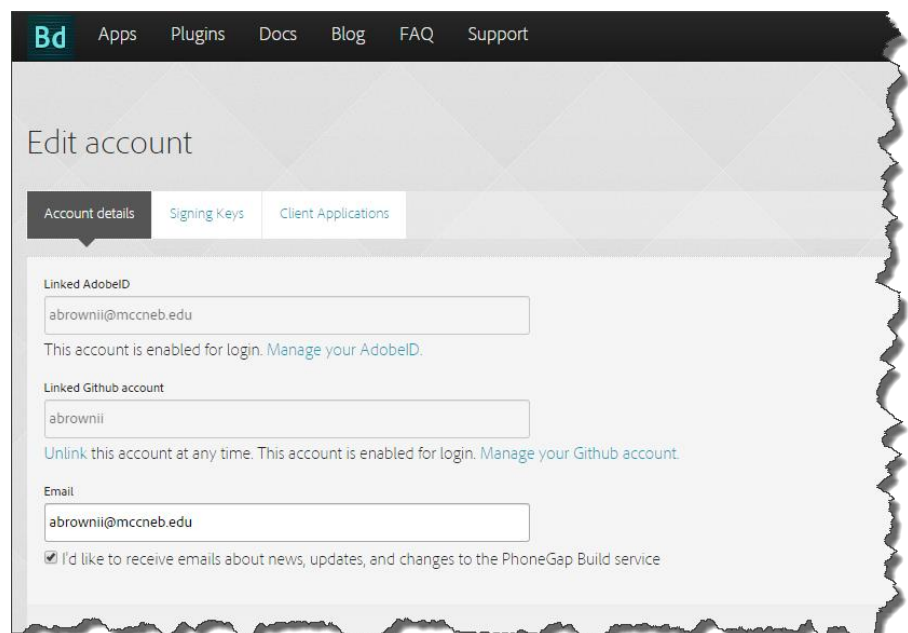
Bd Apps Plugins Docs Blog FAQ Support

Edit account

Account details | Signing Keys | Client Applications

Linked AdobeID

abrownii@mccneb.edu

This account is enabled for login. Manage your AdobeID.

Linked Github account

abrownii

Unlink this account at any time. This account is enabled for login. Manage your Github account.

Email

abrownii@mccneb.edu

I'd like to receive emails about news, updates, and changes to the PhoneGap Build service